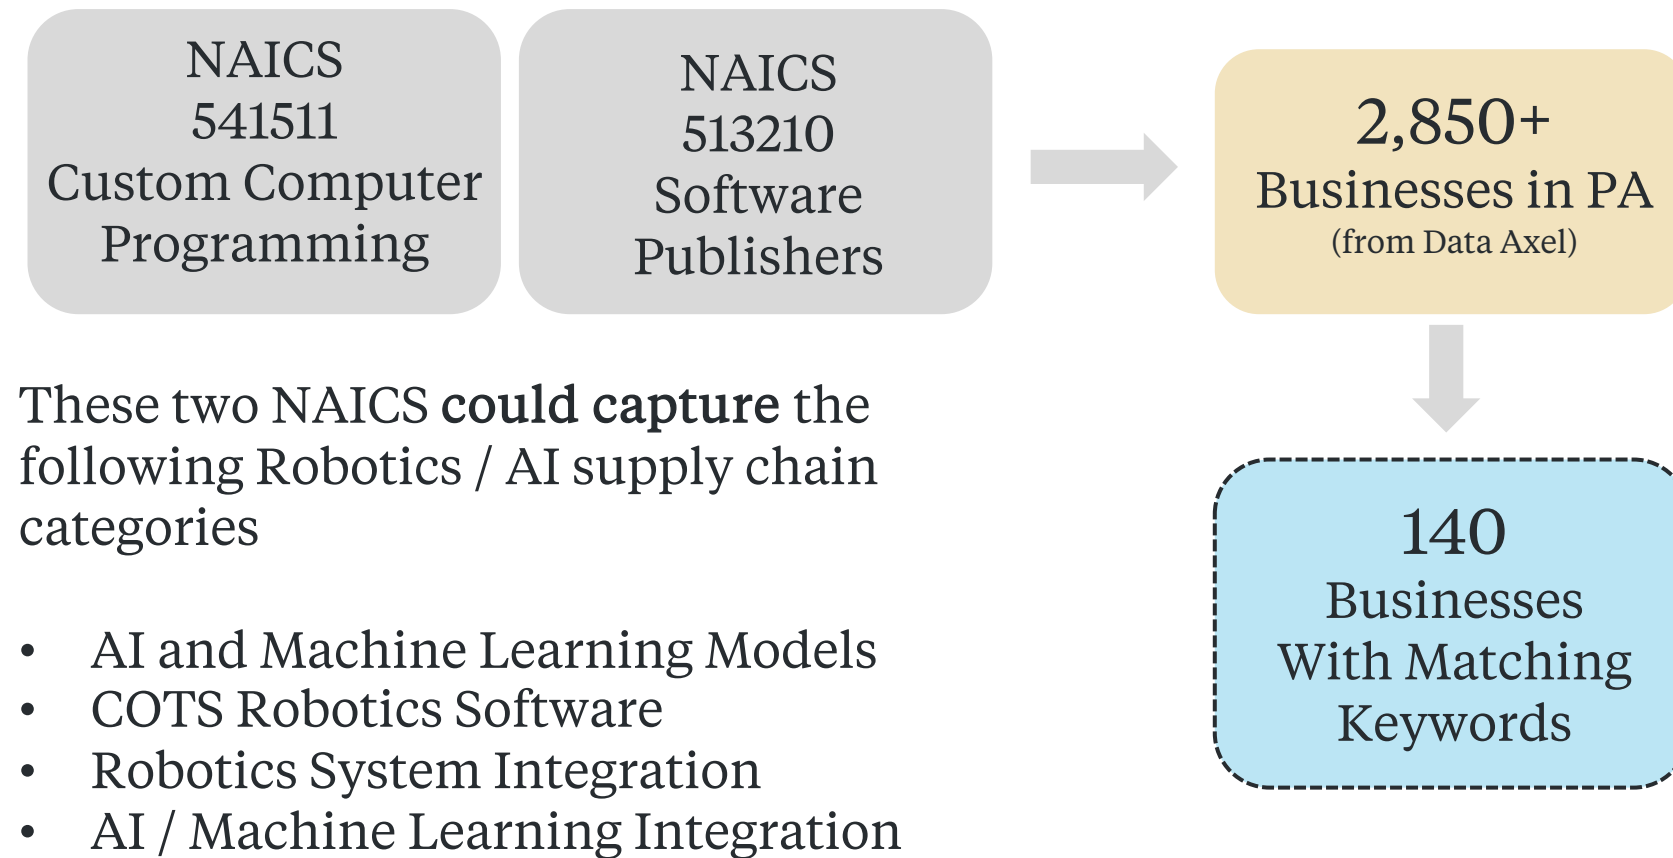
NAICS
541511
Custom Computer Programming

NAICS
513210
Software Publishers

2,850+
Businesses in PA
(from Data Axel)

These two NAICS **could capture** the following Robotics / AI supply chain categories

- AI and Machine Learning Models
- COTS Robotics Software
- Robotics System Integration
- AI / Machine Learning Integration

140
Businesses With Matching Keywords